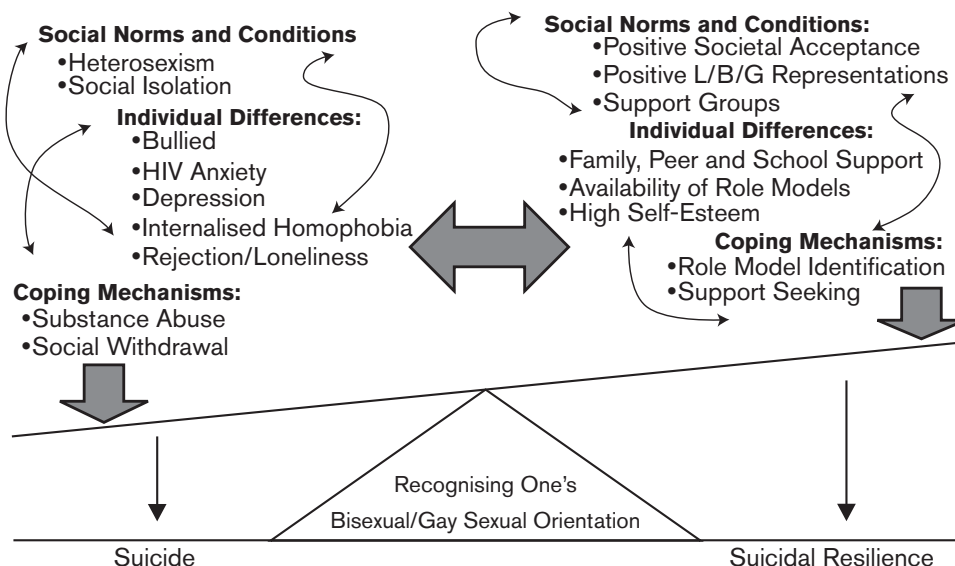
**Social Norms and Conditions**
•Heterosexism
•Social Isolation

**Individual Differences:**
•Bullied
•HIV Anxiety
•Depression
•Internalised Homophobia
•Rejection/Loneliness

**Coping Mechanisms:**
•Substance Abuse
•Social Withdrawal

**Social Norms and Conditions:**
•Positive Societal Acceptance
•Positive L/B/G Representations
•Support Groups

**Individual Differences:**
•Family, Peer and School Support
•Availability of Role Models
•High Self-Esteem

**Coping Mechanisms:**
•Role Model Identification
•Support Seeking

Recognising One's Bisexual/Gay Sexual Orientation

Suicide

Suicidal Resilience